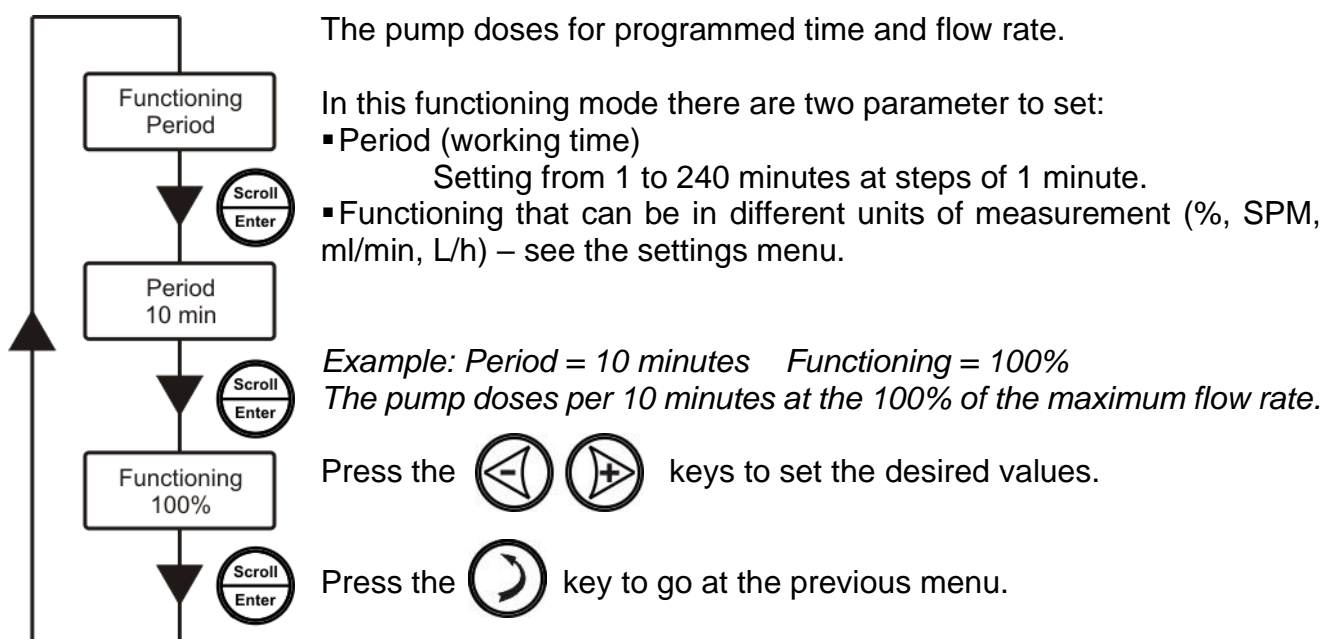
Functioning
Period

Scroll
Enter

Period
10 min

Scroll
Enter

Functioning
100%

Scroll
Enter

The pump doses for programmed time and flow rate.

In this functioning mode there are two parameter to set:
▪Period (working time)
Setting from 1 to 240 minutes at steps of 1 minute.
▪Functioning that can be in different units of measurement (%, SPM, ml/min, L/h) – see the settings menu.

*Example: Period = 10 minutes Functioning = 100%*
*The pump doses per 10 minutes at the 100% of the maximum flow rate.*

Press the keys to set the desired values.

Press the key to go at the previous menu.